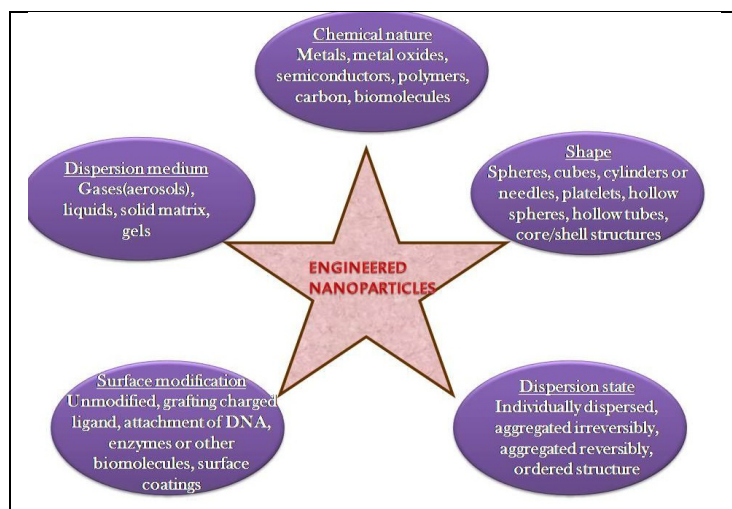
Chemical nature
Metals, metal oxides, semiconductors, polymers, carbon, biomolecules

Dispersion medium
Gases(aerosols), liquids, solid matrix, gels

Shape
Spheres, cubes, cylinders or needles, platelets, hollow spheres, hollow tubes, core/shell structures

ENGINEERED NANOPARTICLES

Surface modification
Unmodified, grafting charged ligand, attachment of DNA, enzymes or other biomolecules, surface coatings

Dispersion state
Individually dispersed, aggregated irreversibly, aggregated reversibly, ordered structure